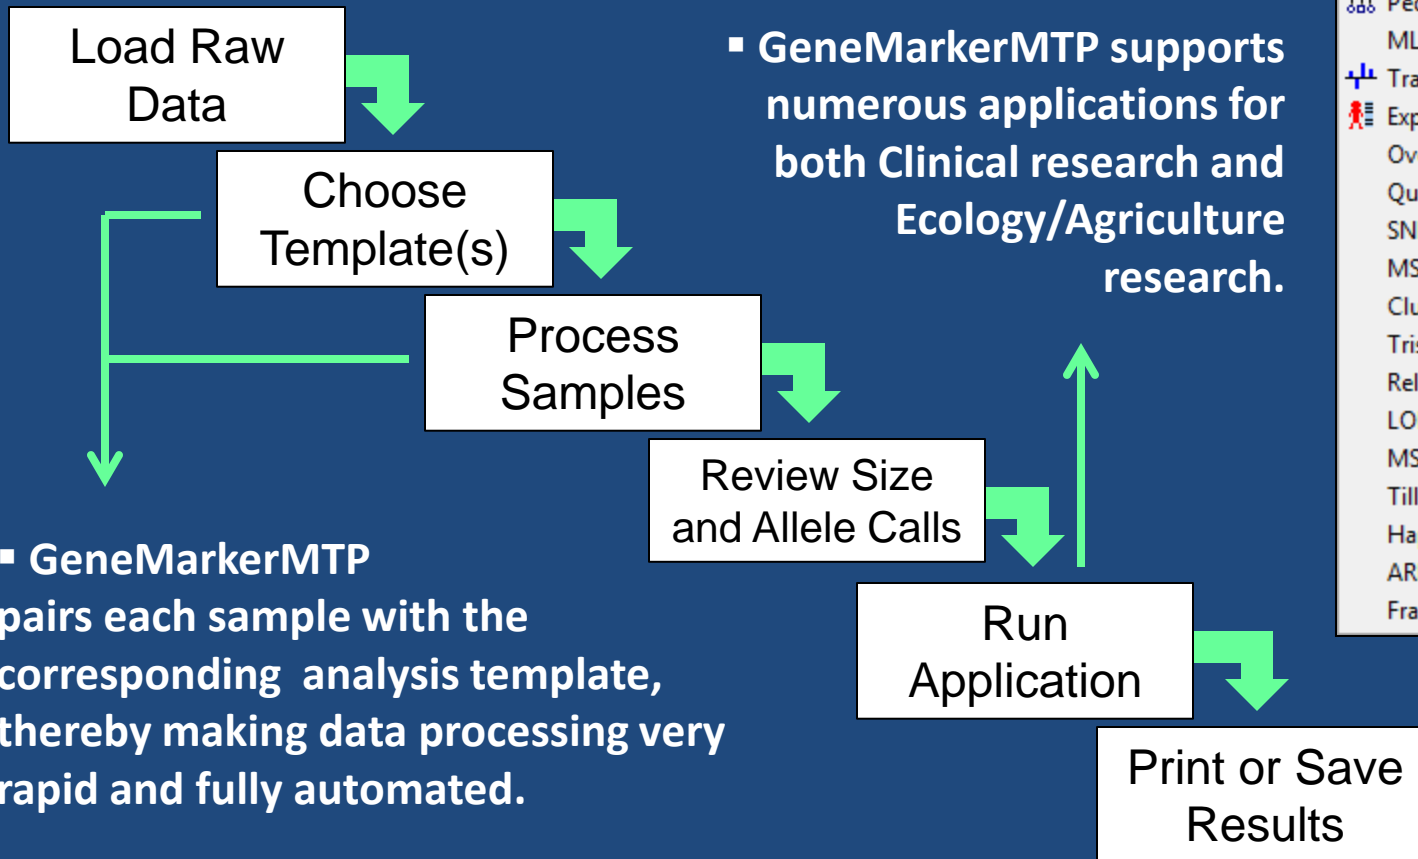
Load Raw Data

Choose Template(s)

Process Samples

Review Size and Allele Calls

Run Application

Print or Save Results

▪ GeneMarkerMTP supports numerous applications for both Clinical research and Ecology/Agriculture research.

▪ GeneMarkerMTP pairs each sample with the corresponding analysis template, thereby making data processing very rapid and fully automated.

Pe
ML
Tra
Exp
Ov
Qu
SN
MS
Clu
Tris
Rel
LO
MS
Till
Ha
AR
Fra